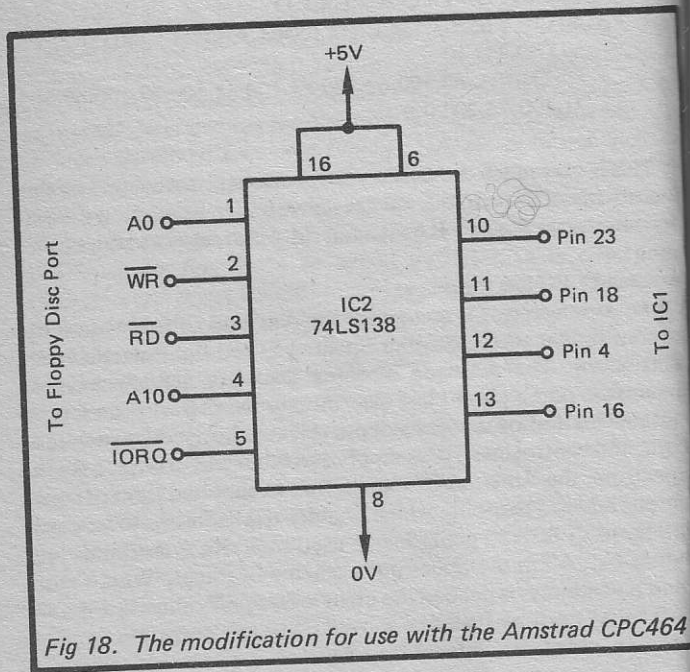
+5V

16

6

To Floppy Disc Port

A0

1

$\overline{WR}$

2

$\overline{RD}$

3

A10

4

$\overline{IORQ}$

5

IC2
74LS138

10

Pin 23

11

Pin 18

12

Pin 4

13

Pin 16

To IC1

8

0V

Fig 18. The modification for use with the Amstrad CPC464